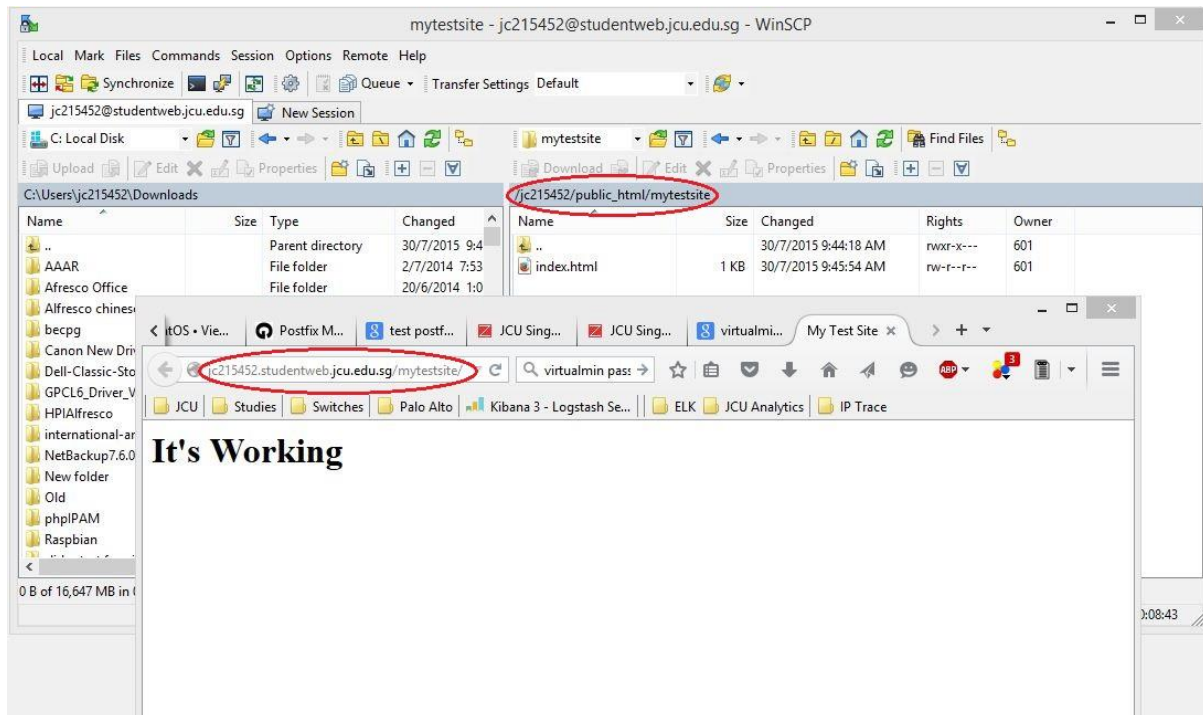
mytestsite - jc215452@studentweb.jcu.edu.sg - WinSCP

Local Mark Files Commands Session Options Remote Help

Synchronize Queue Transfer Settings Default

jc215452@studentweb.jcu.edu.sg New Session

C: Local Disk

mytestsite Find Files

Upload Edit Properties

Download Edit Properties

C:\Users\jc215452\Downloads

/jc215452/public_html/mytestsite

| Name | Size | Type | Changed |
|---|---|---|---|
| .. | | Parent directory | 30/7/2015 9:4 |
| AAAR | | File folder | 2/7/2014 7:53 |
| Afresco Office | | File folder | 20/6/2014 1:0 |
| Alfresco chines | | | |
| becpg | | | |
| Canon New Dri | | | |
| Dell-Classic-Sto | | | |
| GPCL6_Driver_V | | | |
| HPIAlfresco | | | |
| international-ar | | | |
| NetBackup7.6.0 | | | |
| New folder | | | |
| Old | | | |
| phpIPAM | | | |
| Raspbian | | | |

| Name | Size | Changed | Rights | Owner |
|---|---|---|---|---|
| .. | | 30/7/2015 9:44:18 AM | rwxr-x--- | 601 |
| index.html | 1 KB | 30/7/2015 9:45:54 AM | rw-r--r-- | 601 |

0 B of 16,647 MB in (

):08:43

itOS • Vie... Postfix M... test postf... JCU Sing... JCU Sing... virtualmi... My Test Site ×

jc215452.studentweb.jcu.edu.sg/mytestsite/

virtualmin pass

3

JCU Studies Switches Palo Alto Kibana 3 - Logstash Se... ELK JCU Analytics IP Trace

It's Working